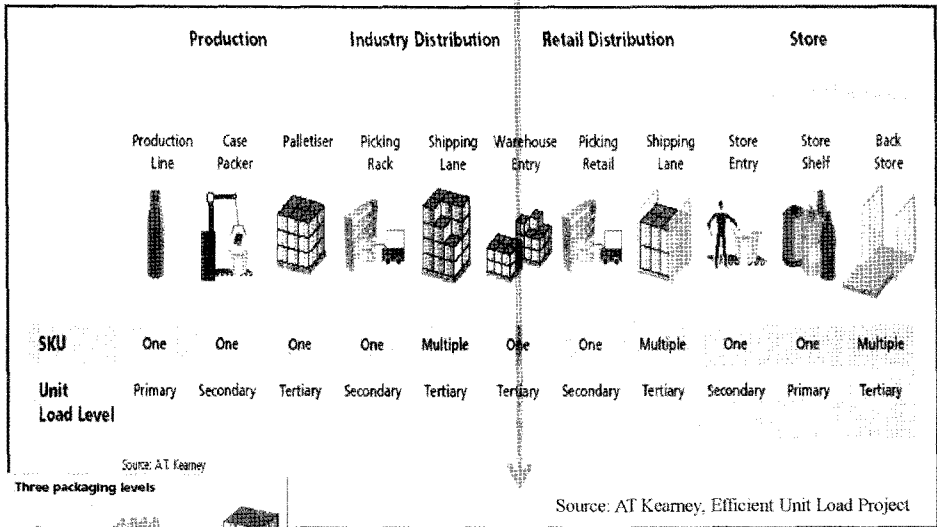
Production

Industry Distribution

Retail Distribution

Store

| | Production Line | Case Packer | Palletiser | Picking Rack | Shipping Lane | Warehouse Entry | Picking Retail | Shipping Lane | Store Entry | Store Shelf | Back Store |
|---|---|---|---|---|---|---|---|---|---|---|---|
| SKU | One | One | One | One | Multiple | One | One | Multiple | One | One | Multiple |
| Unit Load Level | Primary | Secondary | Tertiary | Secondary | Tertiary | Tertiary | Secondary | Tertiary | Secondary | Primary | Tertiary |

Source: A.T. Kearney

Three packaging levels

Source: AT Kearney, Efficient Unit Load Project